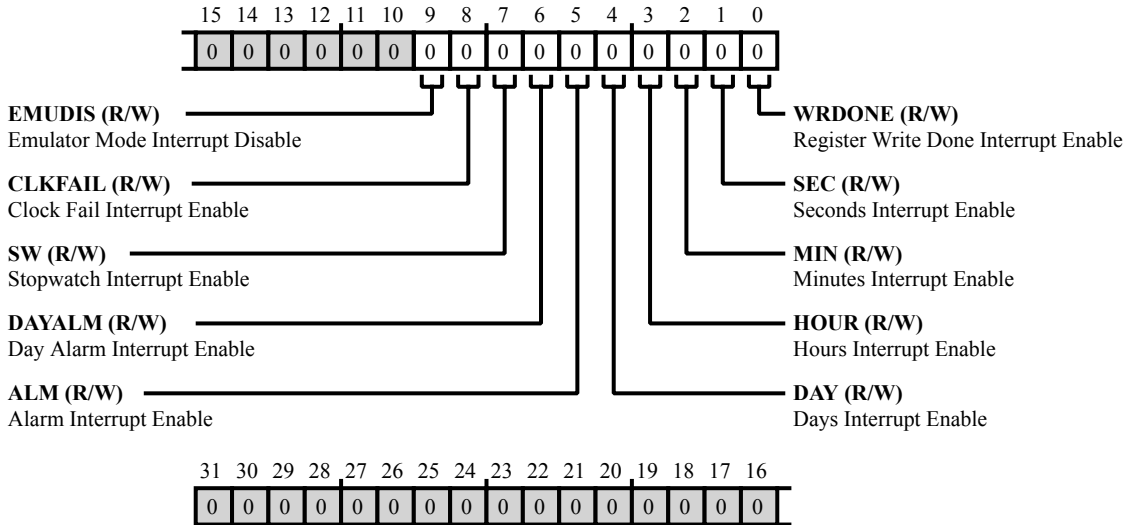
15 14 13 12 11 10 9 8 7 6 5 4 3 2 1 0

0 0 0 0 0 0 0 0 0 0 0 0 0 0 0 0

EMUDIS (R/W)
Emulator Mode Interrupt Disable

CLKFAIL (R/W)
Clock Fail Interrupt Enable

SW (R/W)
Stopwatch Interrupt Enable

DAYALM (R/W)
Day Alarm Interrupt Enable

ALM (R/W)
Alarm Interrupt Enable

WRDONE (R/W)
Register Write Done Interrupt Enable

SEC (R/W)
Seconds Interrupt Enable

MIN (R/W)
Minutes Interrupt Enable

HOUR (R/W)
Hours Interrupt Enable

DAY (R/W)
Days Interrupt Enable

31 30 29 28 27 26 25 24 23 22 21 20 19 18 17 16

0 0 0 0 0 0 0 0 0 0 0 0 0 0 0 0